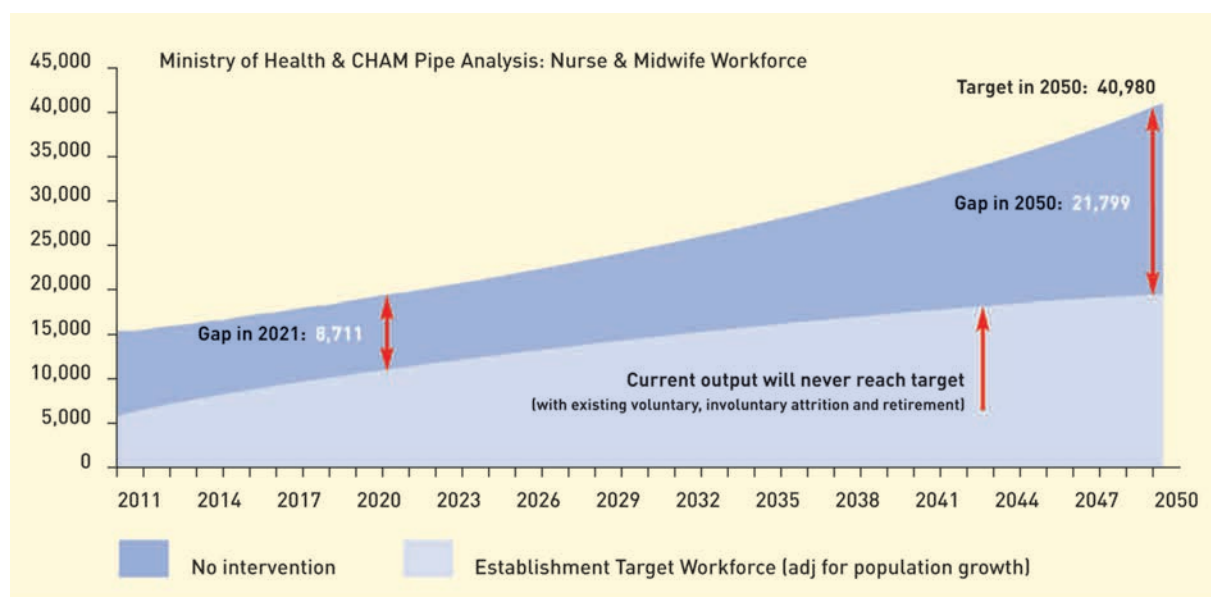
Ministry of Health & CHAM Pipe Analysis: Nurse & Midwife Workforce

45,000
40,000
35,000
30,000
25,000
20,000
15,000
10,000
5,000
0

Target in 2050: 40,980

Gap in 2050: 21,799

Gap in 2021: 8,711

Current output will never reach target
(with existing voluntary, involuntary attrition and retirement)

2011 2014 2017 2020 2023 2026 2029 2032 2035 2038 2041 2044 2047 2050

No intervention

Establishment Target Workforce (adj for population growth)